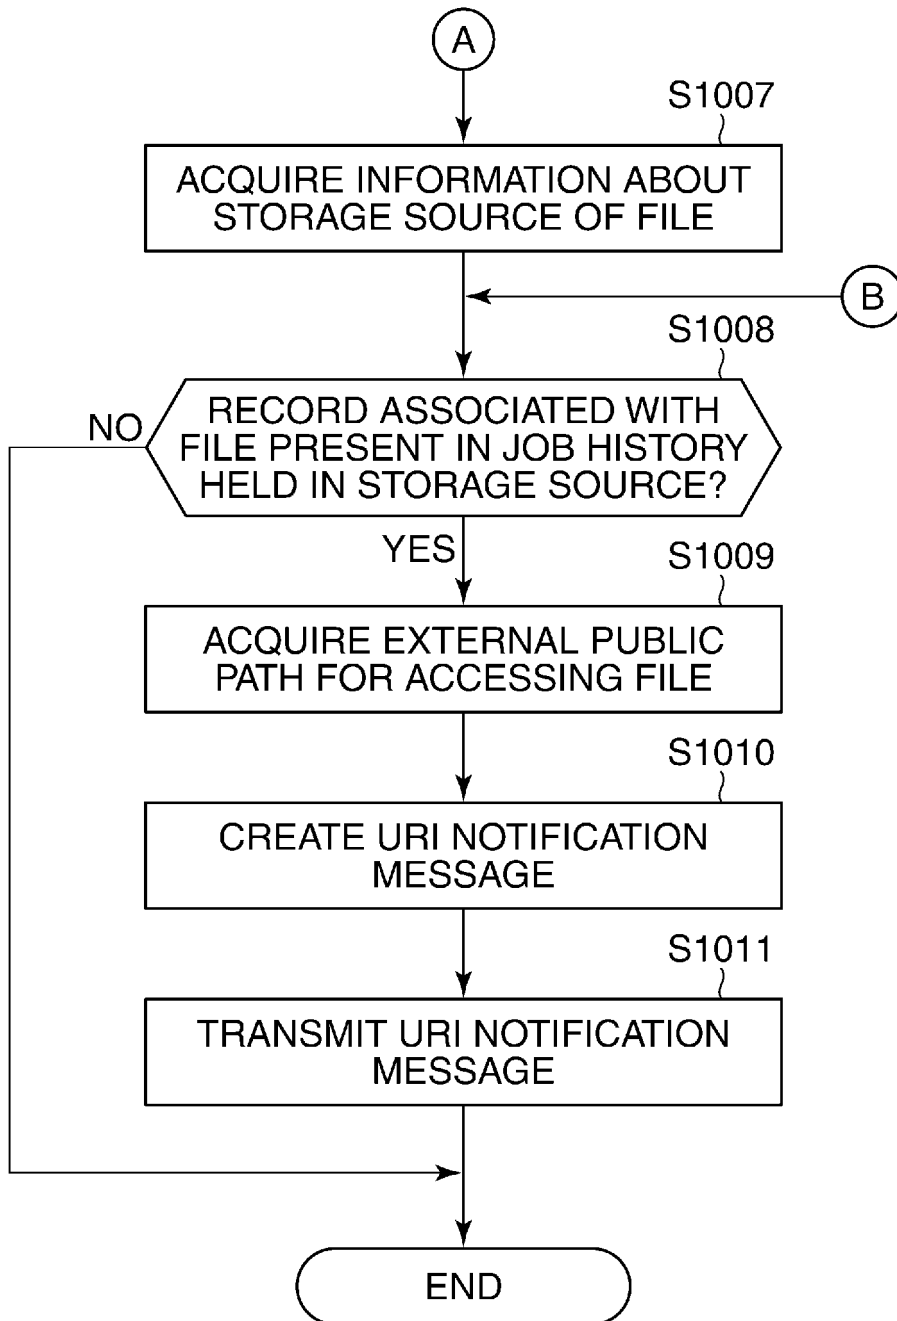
A

S1007

ACQUIRE INFORMATION ABOUT STORAGE SOURCE OF FILE

B

S1008

RECORD ASSOCIATED WITH FILE PRESENT IN JOB HISTORY HELD IN STORAGE SOURCE?

NO

YES

S1009

ACQUIRE EXTERNAL PUBLIC PATH FOR ACCESSING FILE

S1010

CREATE URI NOTIFICATION MESSAGE

S1011

TRANSMIT URI NOTIFICATION MESSAGE

END